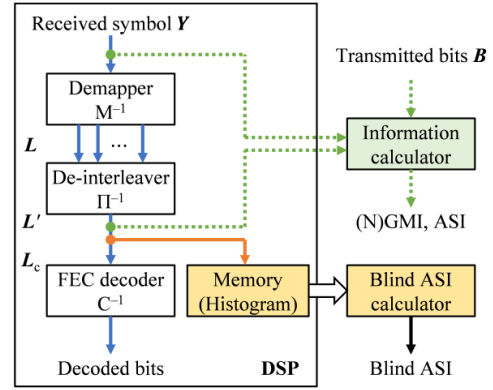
Received symbol $\boldsymbol{Y}$

Transmitted bits $\boldsymbol{B}$

Demapper
$M^{-1}$

$\boldsymbol{L}$

...

Information calculator

De-interleaver
$\Pi^{-1}$

$\boldsymbol{L}'$

(N)GMI, ASI

$\boldsymbol{L}_c$

FEC decoder
$C^{-1}$

Memory (Histogram)

Blind ASI calculator

Decoded bits

DSP

Blind ASI